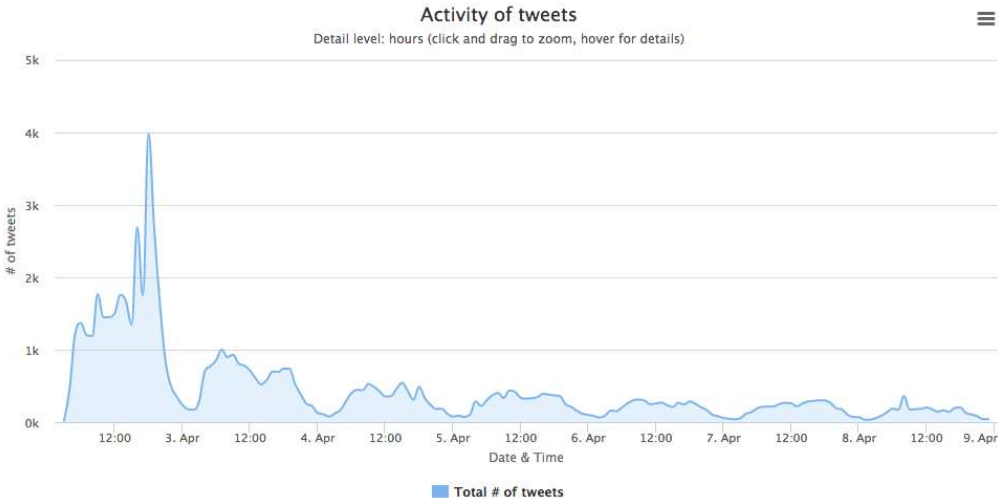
Activity of tweets

Detail level: hours (click and drag to zoom, hover for details)

5k
4k
3k
2k
1k
0k

# of tweets

12:00
3. Apr
12:00
4. Apr
12:00
5. Apr
12:00
6. Apr
12:00
7. Apr
12:00
8. Apr
12:00
9. Apr

Date & Time

Total # of tweets